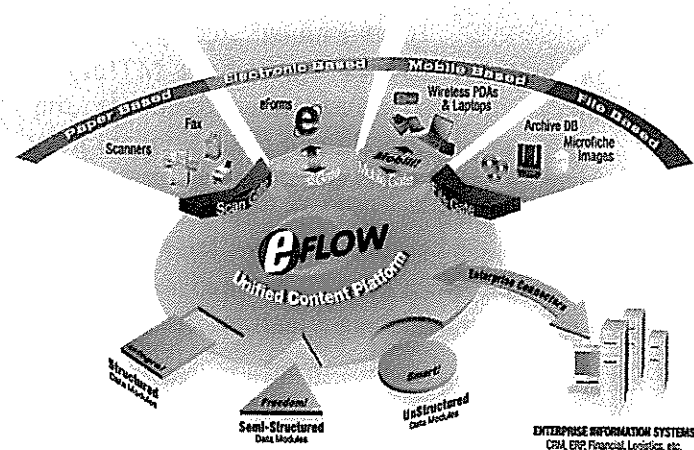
Paper Based
Electronic Based
Mobile Based
File Based

Scanners
Fax
eForms
Wireless PDAs & Laptops
Archive DB
Microfiche Images

Scan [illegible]
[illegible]
Mobill!
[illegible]

eFLOW
Unified Content Platform

Enterprise Connectors

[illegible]
Structured
Data Modules

Freedom!
Semi-Structured
Data Modules

Smart!
UnStructured
Data Modules

ENTERPRISE INFORMATION SYSTEMS
CRM, ERP, Financial, Logistics, etc.